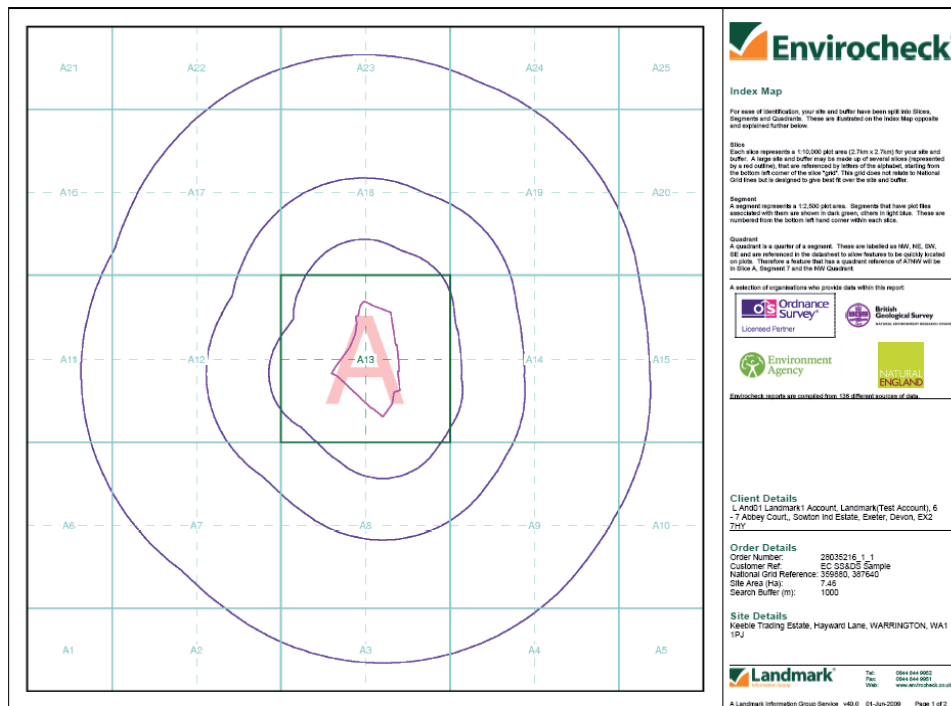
A21
A22
A23
A24
A25
A16
A17
A18
A19
A20
A11
A12
A13
A14
A15
A
A6
A7
A8
A9
A10
A1
A2
A3
A4
A5

Envirocheck

Index Map

For ease of identification, your site and buffer have been split into Slices, Segments and Quadrants. These are illustrated on the Index Map opposite and explained further below.

Slice
Each slice represents a 1:10,000 plot area (2.7km x 2.7km) for your site and buffer. A large site and buffer may be made up of several slices (represented by a red outline), that are referenced by letters of the alphabet, starting from the bottom left corner of the slice "grid". This grid does not relate to National Grid lines but is designed to give best fit over the site and buffer.

Segment
A segment represents a 1:2,500 plot area. Segments that have plot files associated with them are shown in dark green, others in light blue. These are numbered from the bottom left hand corner within each slice.

Quadrant
A quadrant is a quarter of a segment. These are labelled as NW, NE, SW, SE and are referenced in the datasheet to allow features to be quickly located on plots. Therefore a feature that has a quadrant reference of A7NW will be in Slice A, Segment 7 and the NW Quadrant.

A selection of organisations who provide data within this report:

Ordnance Survey
Licensed Partner

British Geological Survey
NATURAL ENVIRONMENT RESEARCH COUNCIL

Environment Agency

NATURAL ENGLAND

Envirocheck reports are compiled from 136 different sources of data.

Client Details
L And01 Landmark1 Account, Landmark(Test Account), 6 - 7 Abbey Court,, Sowton Ind Estate, Exeter, Devon, EX2 7HY

Order Details
Order Number: 28035216_1_1
Customer Ref: EC SS&DS Sample
National Grid Reference: 359580, 387640
Site Area (Ha): 7.46
Search Buffer (m): 1000

Site Details
Keeble Trading Estate, Hayward Lane, WARRINGTON, WA1 1PJ

Landmark
Information Group

Tel: 0844 844 9952
Fax: 0844 844 9951
Web: www.envirocheck.co.uk

A Landmark Information Group Service v40.0 01-Jun-2009 Page 1 of 2